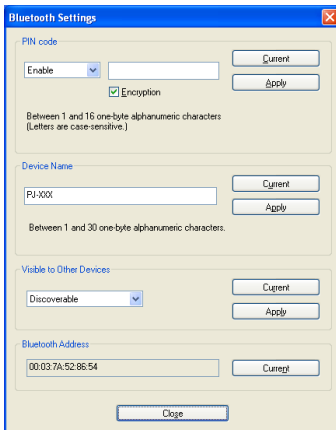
Bluetooth Settings

PIN code

Enable

Current

Apply

Encryption

Between 1 and 16 one-byte alphanumeric characters (Letters are case-sensitive.)

Device Name

PJ-XXX

Current

Apply

Between 1 and 30 one-byte alphanumeric characters.

Visible to Other Devices

Discoverable

Current

Apply

Bluetooth Address

00:03:7A:52:86:54

Current

Close